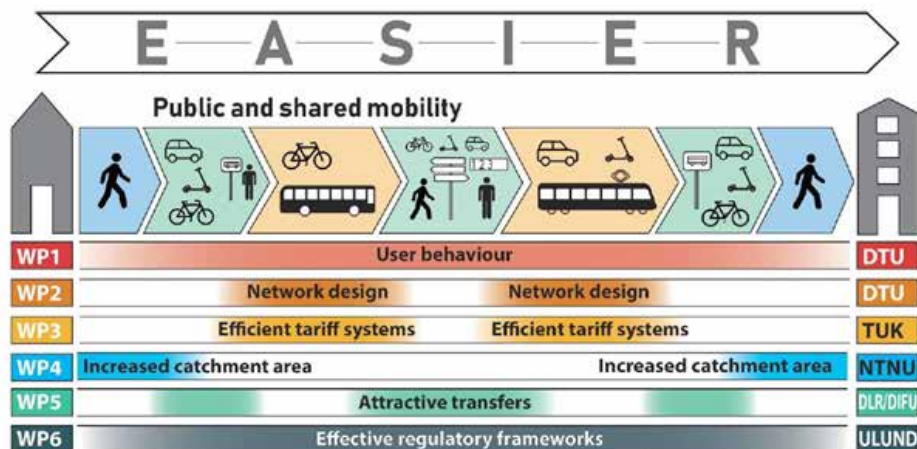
E—A—S—I—E—R

Public and shared mobility

123

WP1 User behaviour DTU

WP2 Network design Network design DTU

WP3 Efficient tariff systems Efficient tariff systems TUK

WP4 Increased catchment area Increased catchment area NTNU

WP5 Attractive transfers DLR/DIFU

WP6 Effective regulatory frameworks ULUND